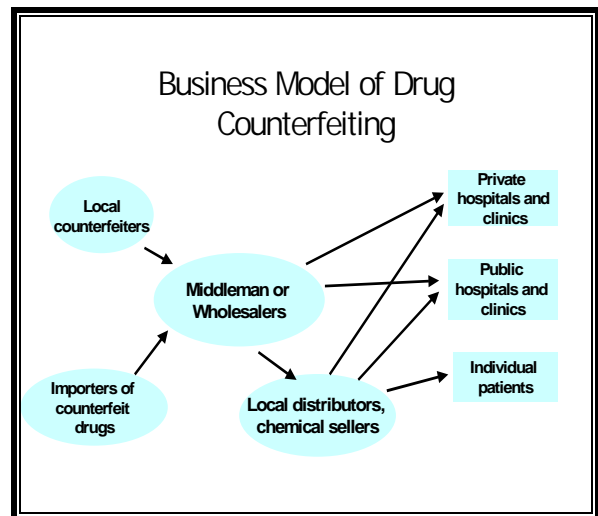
Business Model of Drug Counterfeiting

Local counterfeiters

Importers of counterfeit drugs

Middleman or Wholesalers

Local distributors, chemical sellers

Private hospitals and clinics

Public hospitals and clinics

Individual patients